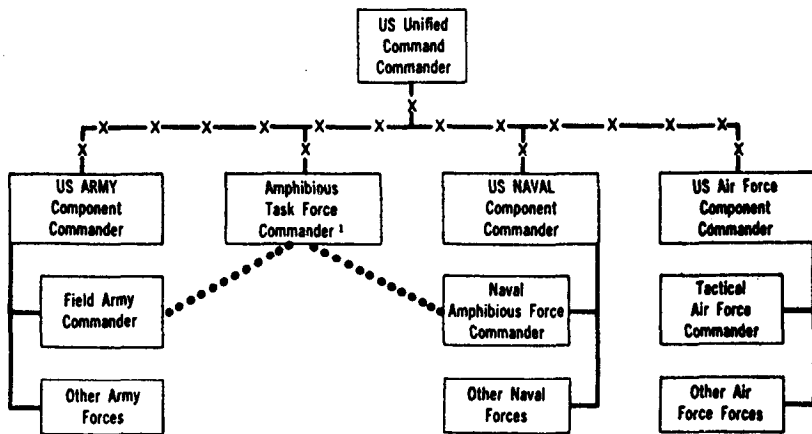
US Unified Command Commander

X — X — X — X — X — X — X — X — X — X — X — X — X — X

US ARMY Component Commander

Amphibious Task Force Commander $^1$

US NAVAL Component Commander

US Air Force Component Commander

Field Army Commander

Naval Amphibious Force Commander

Tactical Air Force Commander

Other Army Forces

Other Naval Forces

Other Air Force Forces